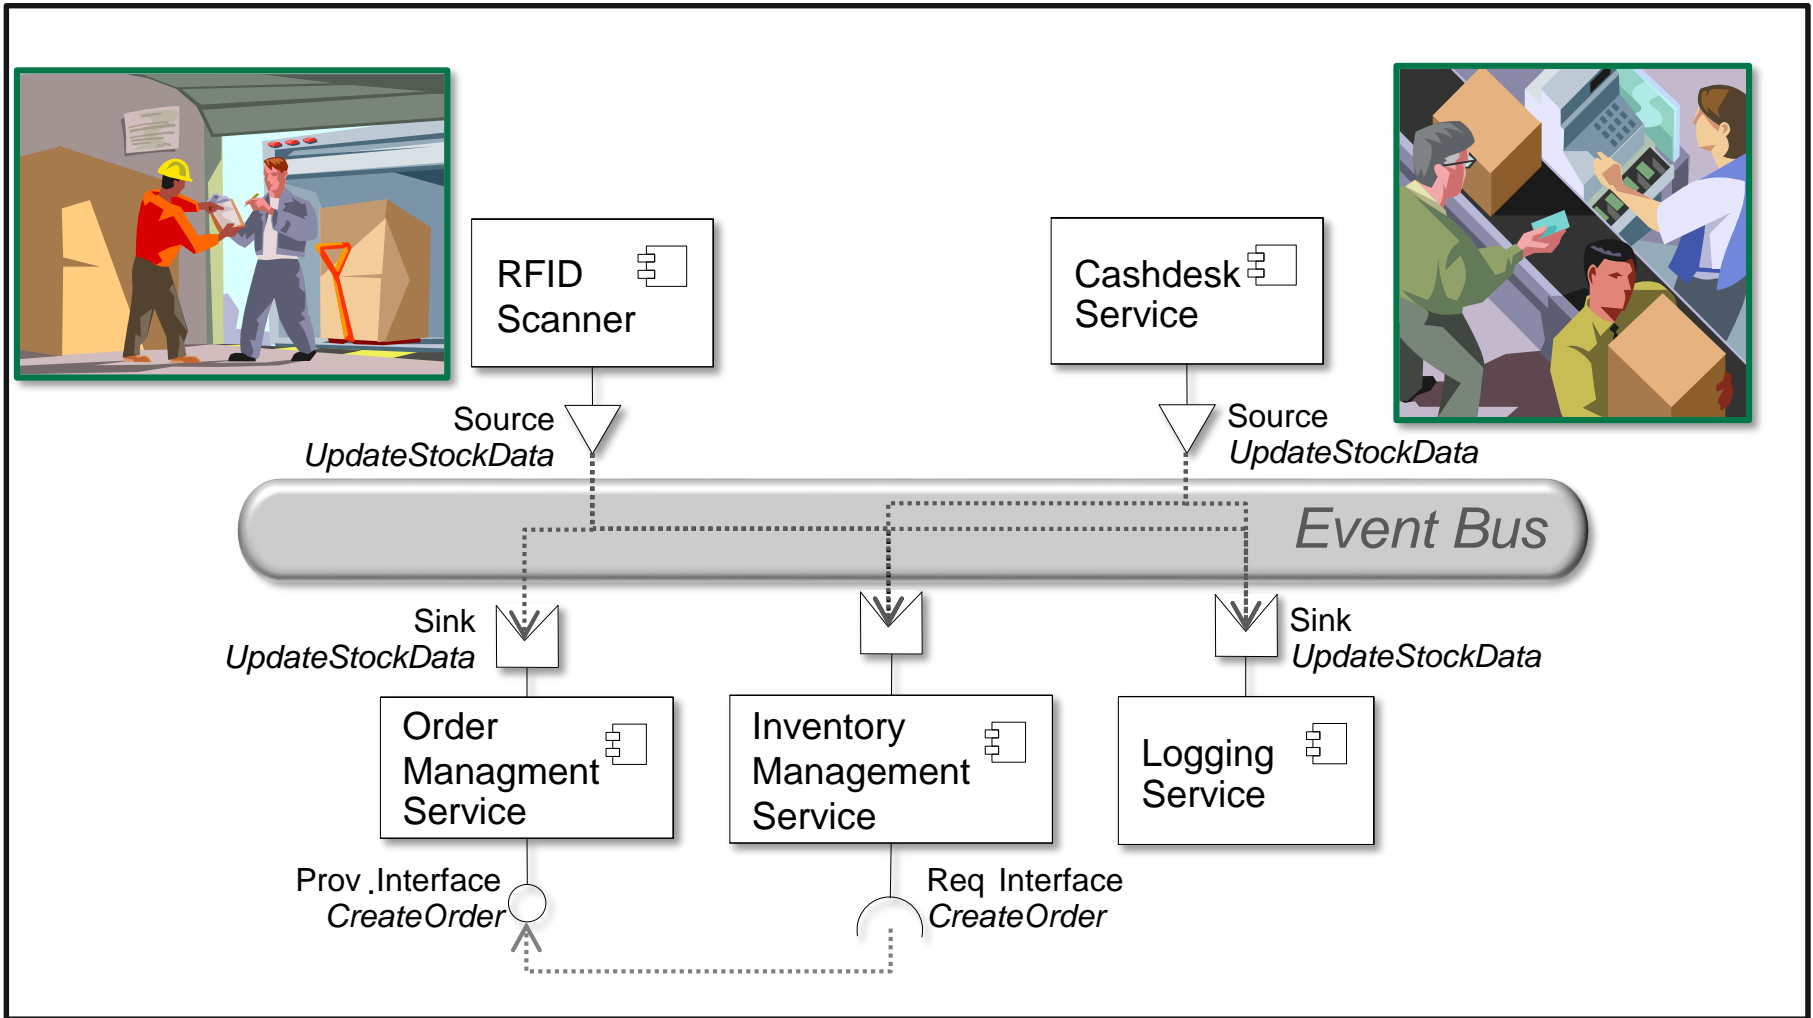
RFID Scanner

Cashdesk Service

Source
UpdateStockData

Source
UpdateStockData

Event Bus

Sink
UpdateStockData

Sink
UpdateStockData

Order Managment Service

Inventory Management Service

Logging Service

Prov .Interface
CreateOrder

Req Interface
CreateOrder